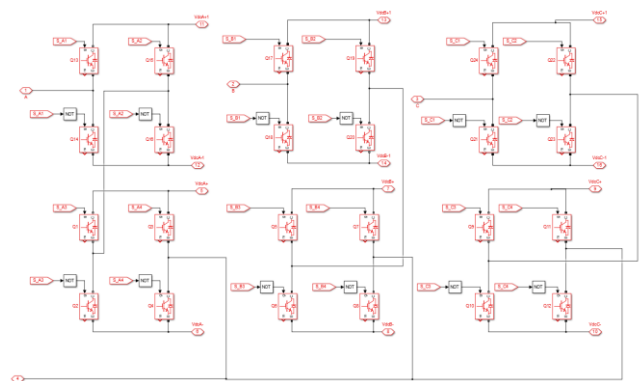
VdcA+1
S_A1
S_A2
Q13
Q15
A
S_A1
NOT
S_A2
NOT
Q14
Q16
VdcA-1
VdcA+
S_A3
S_A4
Q1
Q3
S_A3
NOT
S_A4
NOT
Q2
Q4
VdcA-
VdcB+1
S_B1
S_B2
Q17
Q19
B
S_B1
NOT
S_B2
NOT
Q18
Q20
VdcB-1
VdcB+
S_B3
S_B4
Q5
Q7
S_B3
NOT
S_B4
NOT
Q6
Q8
VdcB-
VdcC+1
S_C1
S_C2
Q21
Q23
C
S_C1
NOT
S_C2
NOT
Q22
Q24
VdcC-1
VdcC+
S_C3
S_C4
Q9
Q11
S_C3
NOT
S_C4
NOT
Q10
Q12
VdcC-